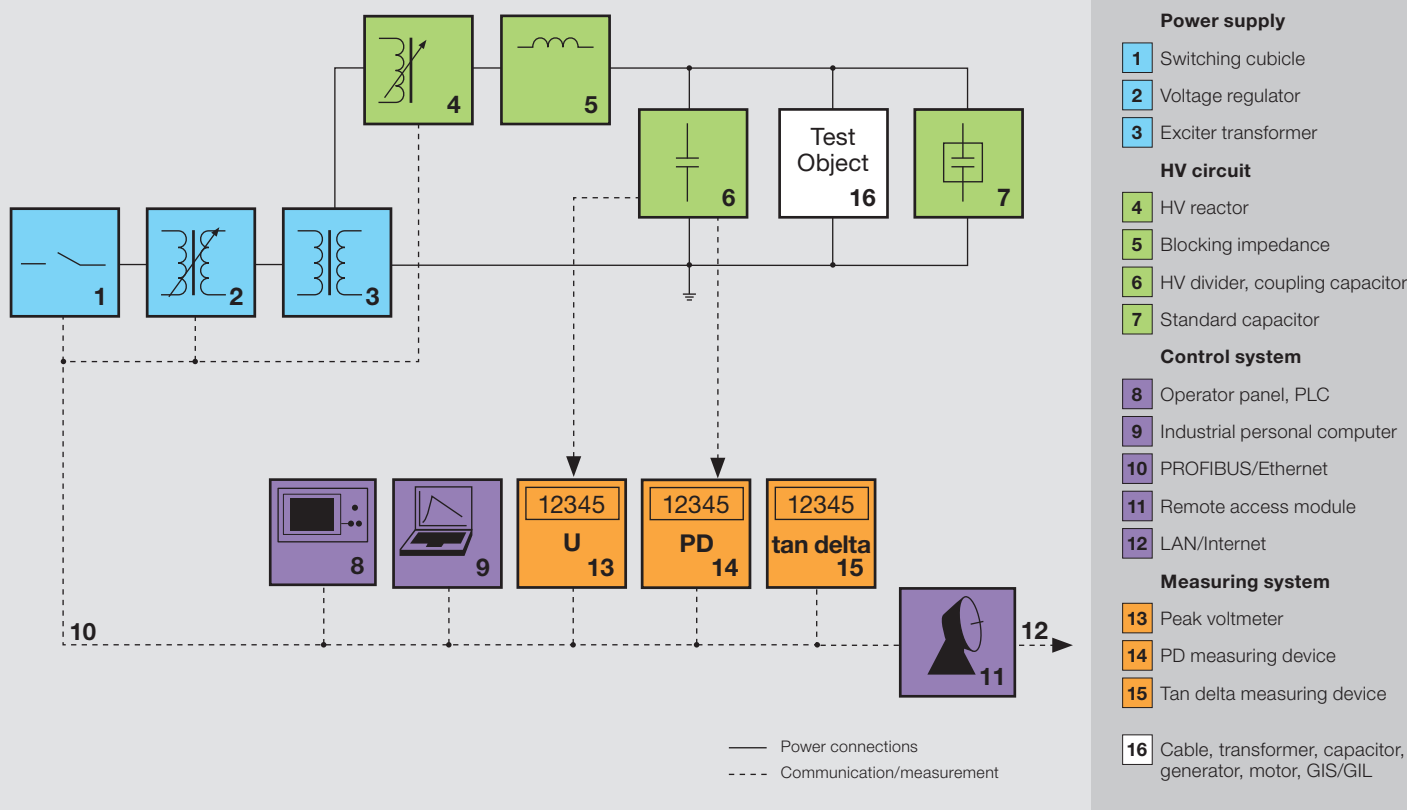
4

5

Test Object
16

6

7

1

2

3

12345
U
13

12345
PD
14

12345
tan delta
15

8

9

10

11

12

Power connections
Communication/measurement

Power supply
1 Switching cubicle
2 Voltage regulator
3 Exciter transformer
HV circuit
4 HV reactor
5 Blocking impedance
6 HV divider, coupling capacitor
7 Standard capacitor
Control system
8 Operator panel, PLC
9 Industrial personal computer
10 PROFIBUS/Ethernet
11 Remote access module
12 LAN/Internet
Measuring system
13 Peak voltmeter
14 PD measuring device
15 Tan delta measuring device

16 Cable, transformer, capacitor, generator, motor, GIS/GIL